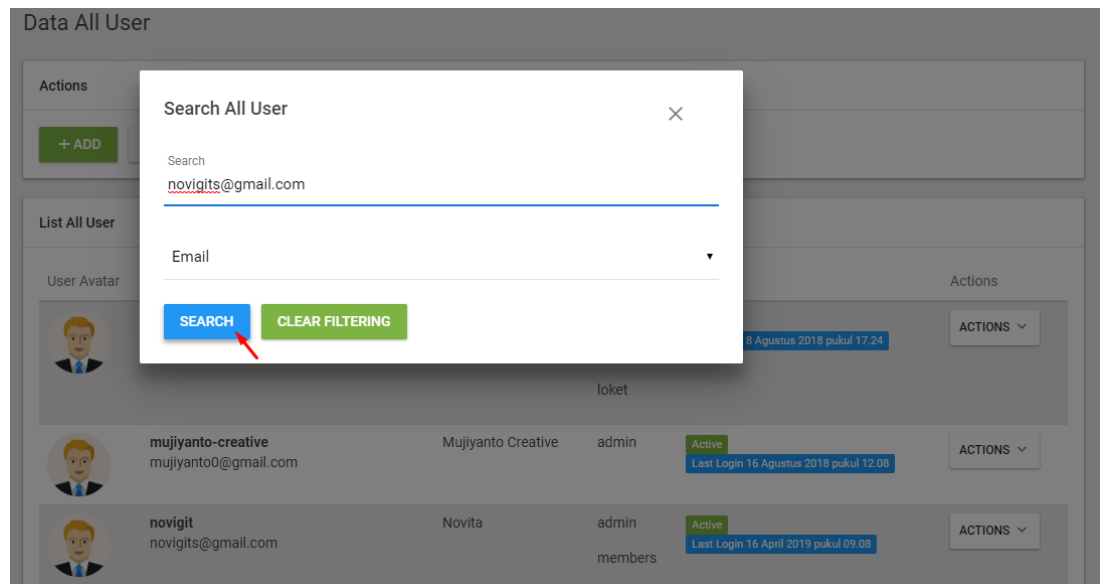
Data All User

Actions

+ ADD

List All User

User Avatar

Actions

8 Agustus 2018 pukul 17.24

ACTIONS

loket

mujiyanto-creative
mujiyanto0@gmail.com

Mujiyanto Creative

admin

Active
Last Login 16 Agustus 2018 pukul 12.08

ACTIONS

novigit
novigits@gmail.com

Novita

admin
members

Active
Last Login 16 April 2019 pukul 09.08

ACTIONS

Search All User

×

Search
novigits@gmail.com

Email

SEARCH

CLEAR FILTERING